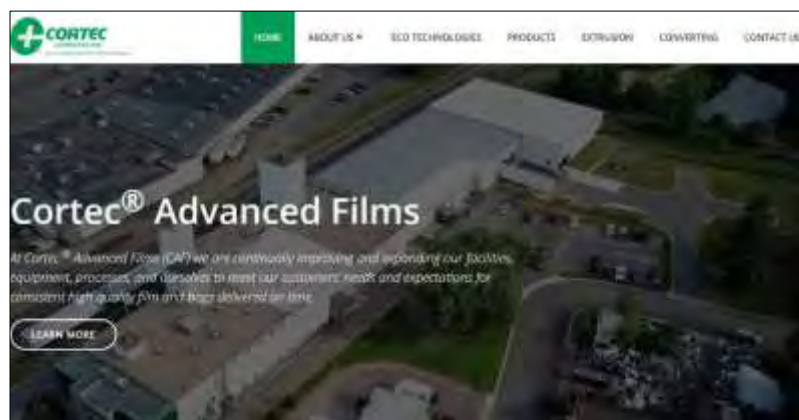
CORTEC CORPORATION

HOME ABOUT US ▾ ECO TECHNOLOGIES PRODUCTS EXTRUSION CONVERTING CONTACT US

Cortec® Advanced Films

At Cortec® Advanced Films (CAF) we are continuously improving and expanding our facilities, equipment, processes, and ourselves to meet our customers' needs and expectations for consistent high quality film and bags delivered on time.

LEARN MORE